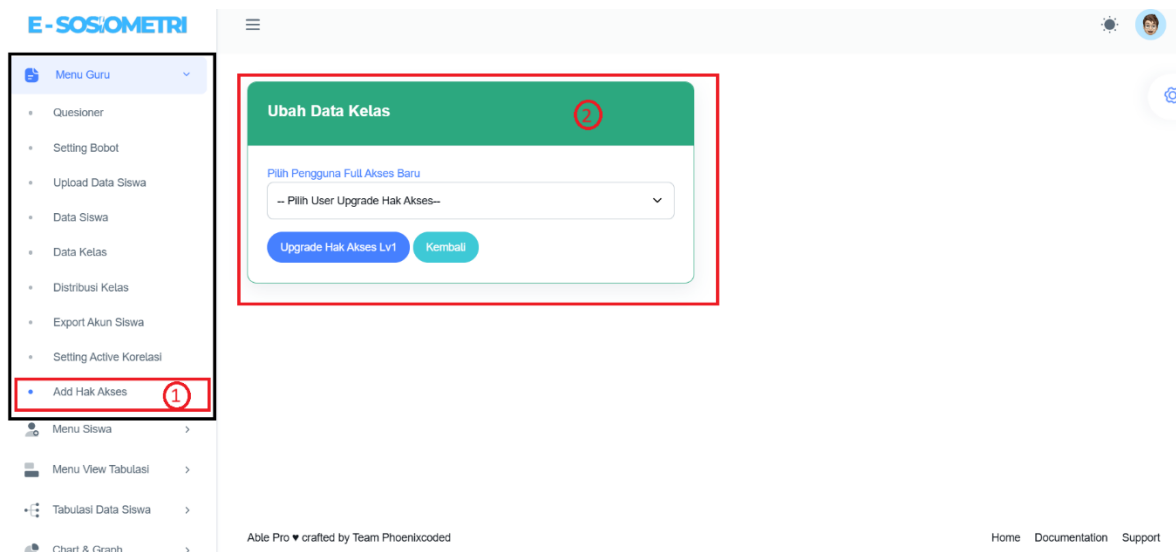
E-SOSIOMETRI

Menu Guru

Quesioner

Setting Bobot

Upload Data Siswa

Data Siswa

Data Kelas

Distribusi Kelas

Export Akun Siswa

Setting Active Korelasi

Add Hak Akses

1

Menu Siswa

Menu View Tabulasi

Tabulasi Data Siswa

Chart & Graph

Ubah Data Kelas

2

Pilih Pengguna Full Akses Baru

-- Pilih User Upgrade Hak Akses--

Upgrade Hak Akses Lv1

Kembali

Able Pro ♥ crafted by Team Phoenixcoded

Home Documentation Support